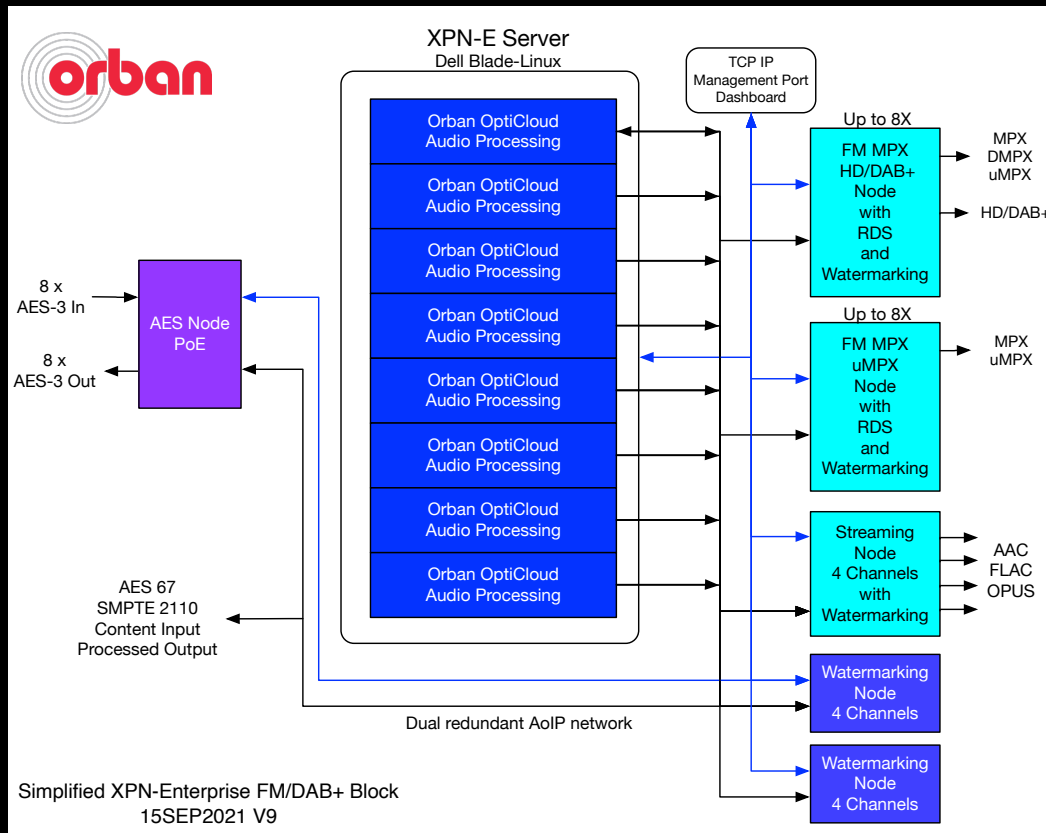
orban

XPN-E Server
Dell Blade-Linux

TCP IP
Management Port
Dashboard

Orban OptiCloud
Audio Processing

Orban OptiCloud
Audio Processing

Orban OptiCloud
Audio Processing

Orban OptiCloud
Audio Processing

Orban OptiCloud
Audio Processing

Orban OptiCloud
Audio Processing

Orban OptiCloud
Audio Processing

Orban OptiCloud
Audio Processing

Up to 8X
FM MPX
HD/DAB+
Node
with
RDS
and
Watermarking

MPX
DMPX
uMPX

HD/DAB+

8 x
AES-3 In

8 x
AES-3 Out

AES Node
PoE

Up to 8X
FM MPX
uMPX
Node
with
RDS
and
Watermarking

MPX
uMPX

Streaming
Node
4 Channels
with
Watermarking

AAC
FLAC
OPUS

AES 67
SMPTE 2110
Content Input
Processed Output

Watermarking
Node
4 Channels

Dual redundant AoIP network

Watermarking
Node
4 Channels

Simplified XPN-Enterprise FM/DAB+ Block
15SEP2021 V9